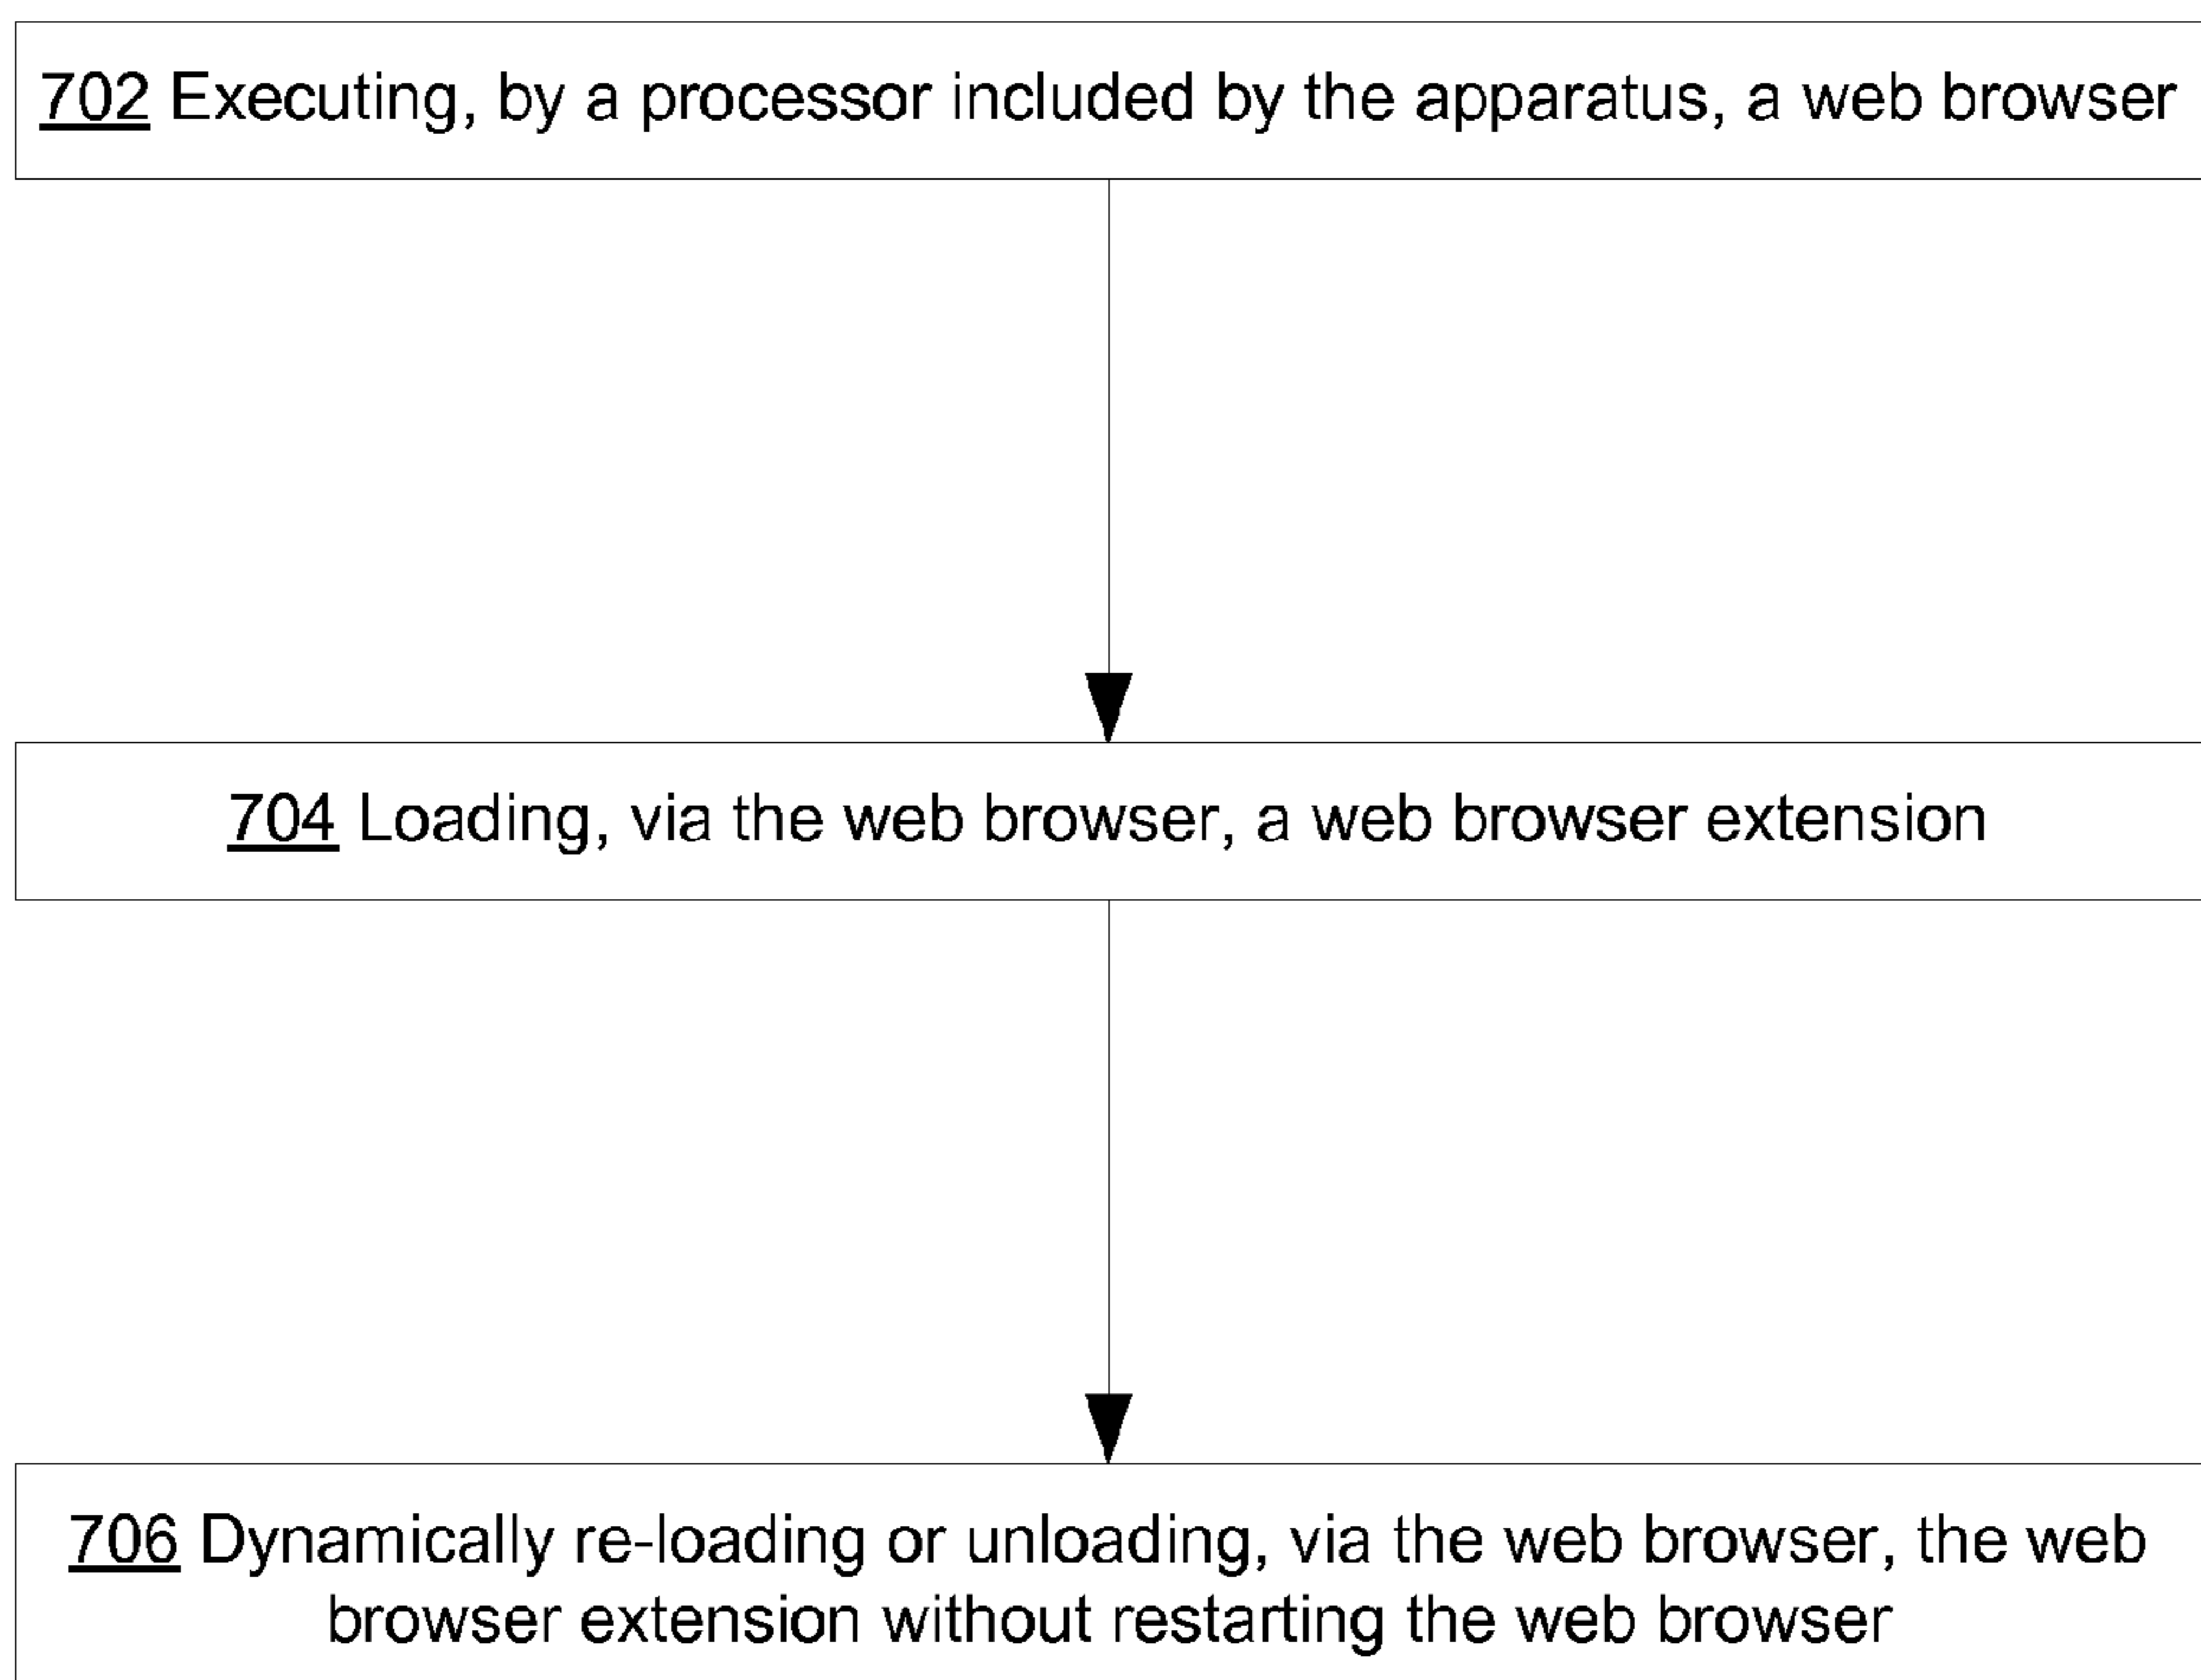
702 Executing, by a processor included by the apparatus, a web browser

704 Loading, via the web browser, a web browser extension

706 Dynamically re-loading or unloading, via the web browser, the web browser extension without restarting the web browser